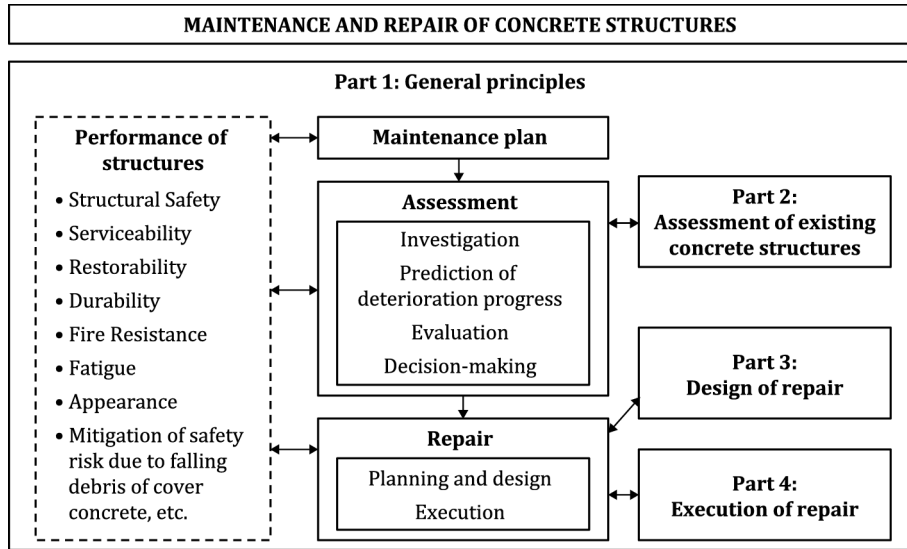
MAINTENANCE AND REPAIR OF CONCRETE STRUCTURES

Part 1: General principles

Performance of structures

• Structural Safety
• Serviceability
• Restorability
• Durability
• Fire Resistance
• Fatigue
• Appearance
• Mitigation of safety risk due to falling debris of cover concrete, etc.

Maintenance plan

Assessment

Investigation

Prediction of deterioration progress

Evaluation

Decision-making

Repair

Planning and design

Execution

Part 2: Assessment of existing concrete structures

Part 3: Design of repair

Part 4: Execution of repair